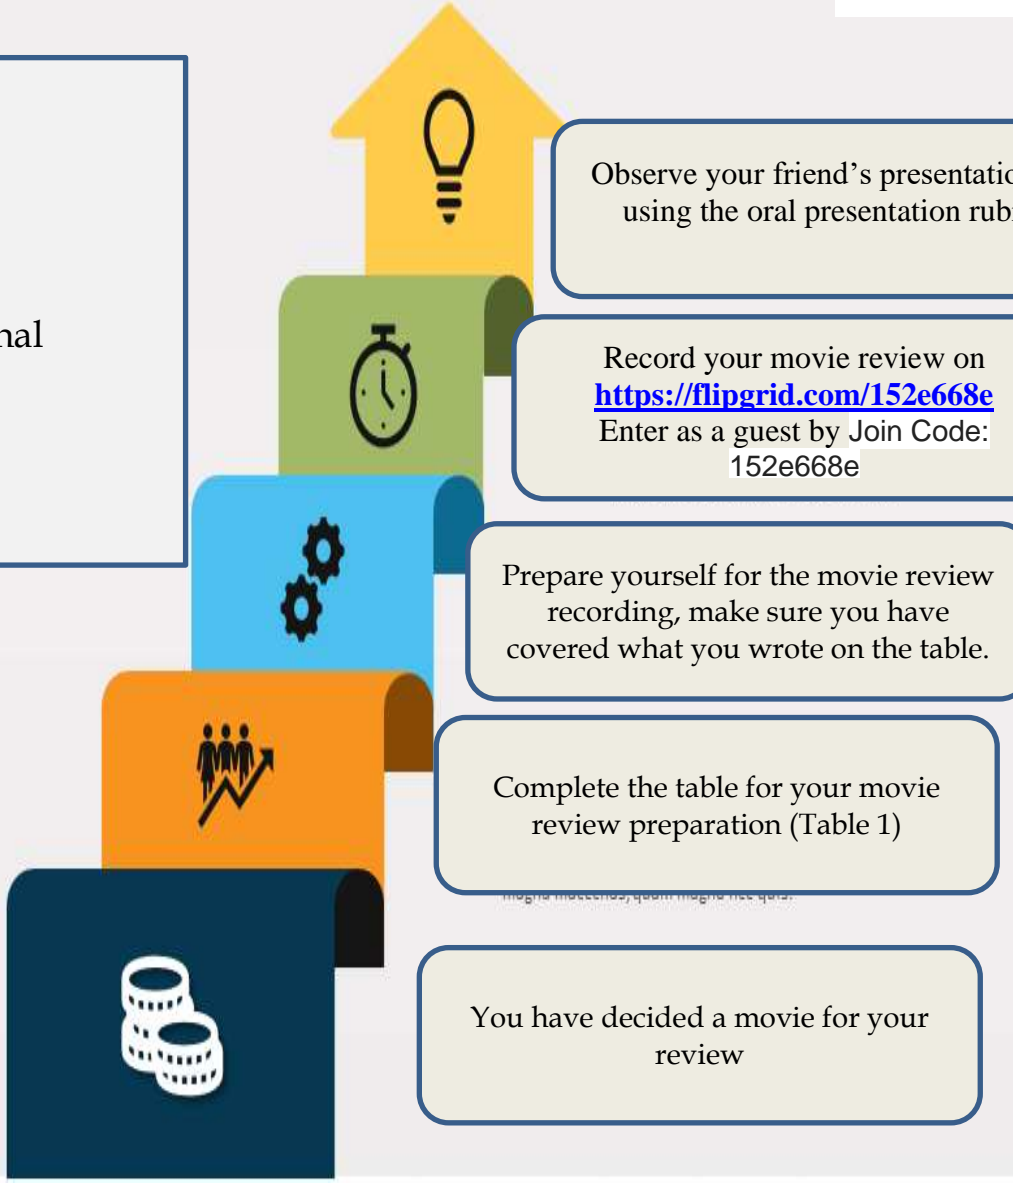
nal

Observe your friend's presentatio using the oral presentation rub

Record your movie review on **https://flipgrid.com/152e668e** Enter as a guest by Join Code: 152e668e

Prepare yourself for the movie review recording, make sure you have covered what you wrote on the table.

Complete the table for your movie review preparation (Table 1)

magna maecenas, quam magna nec quis.

You have decided a movie for your review